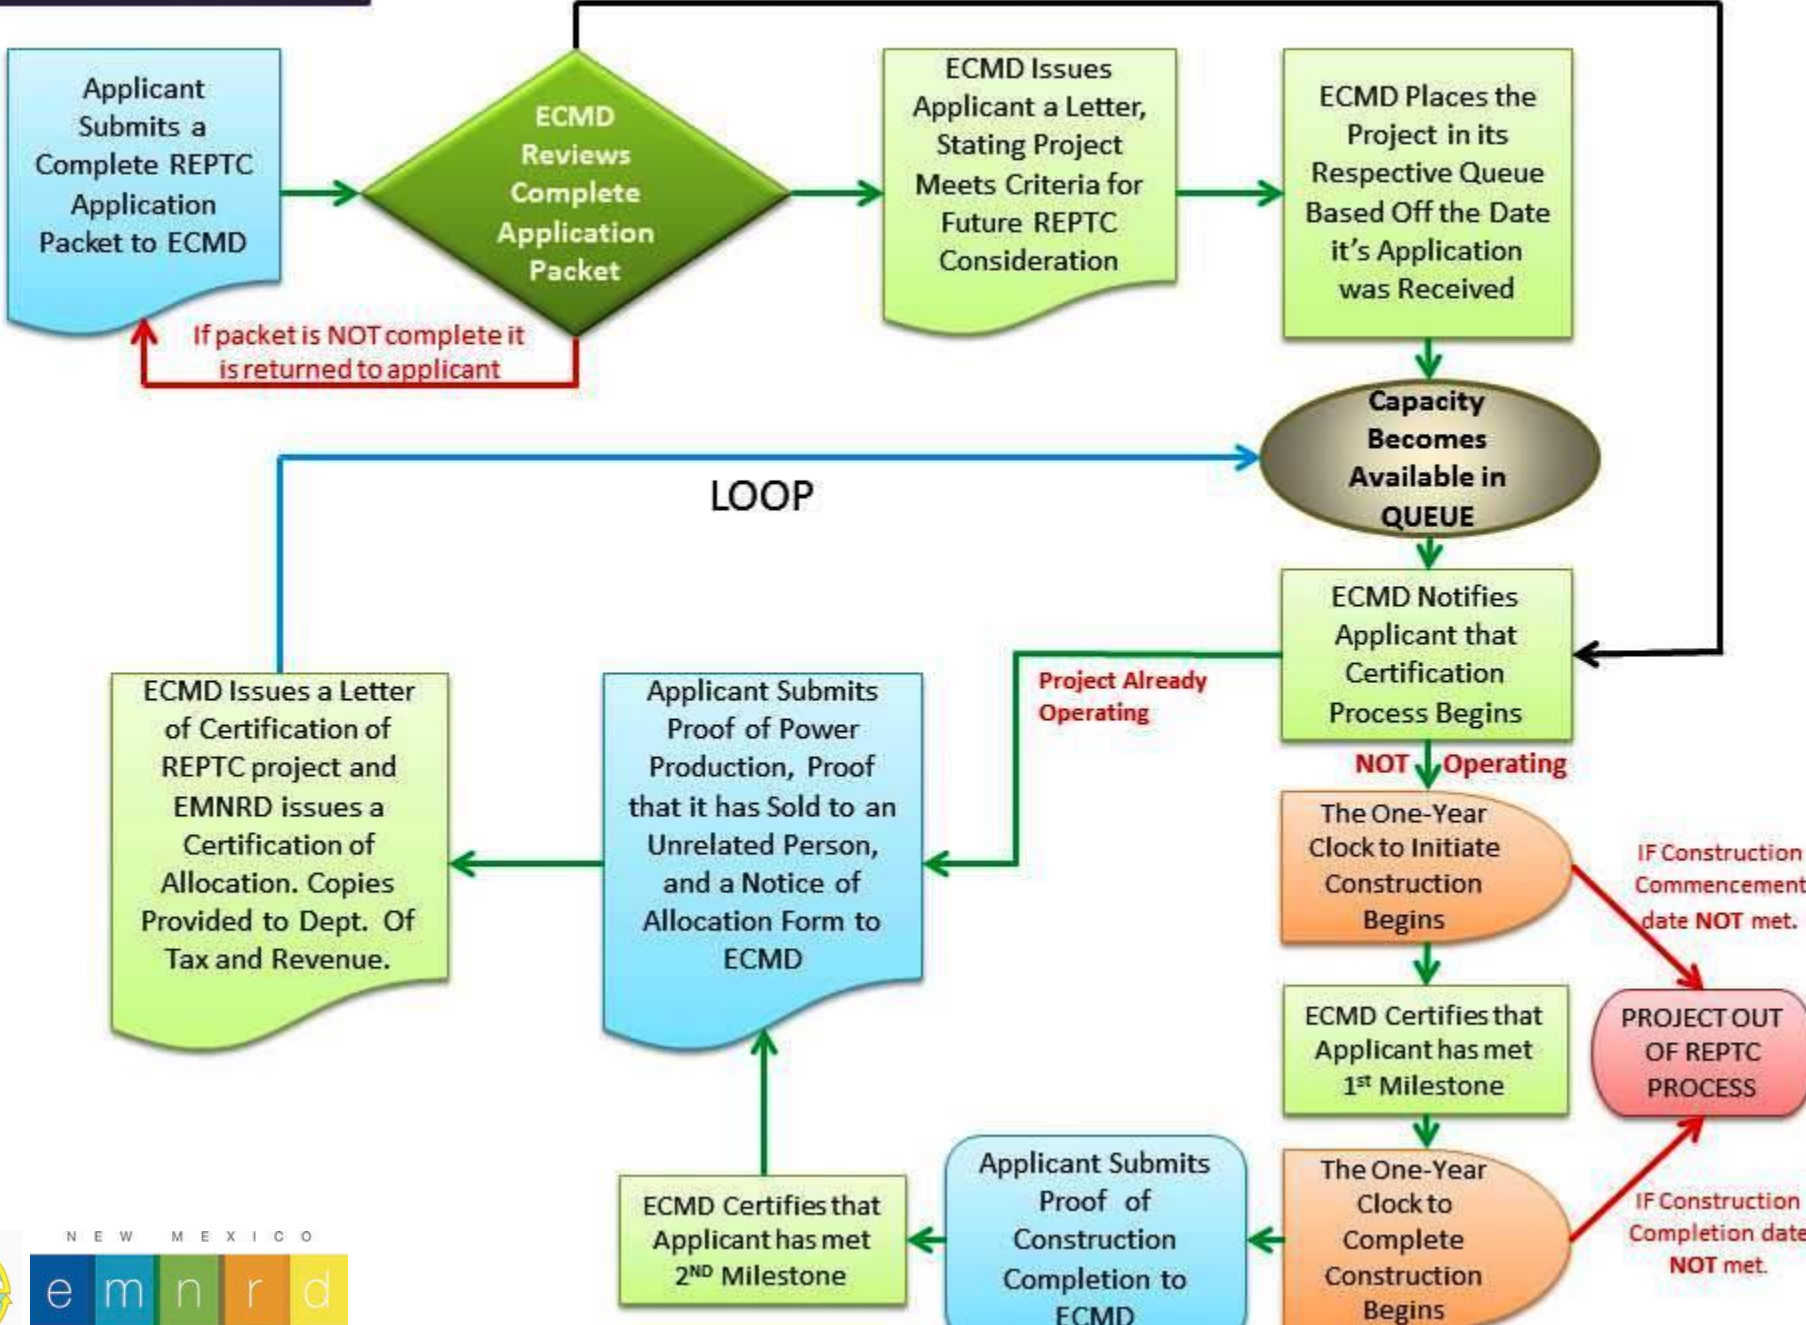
Applicant Submits a Complete REPTC Application Packet to ECMD

ECMD Reviews Complete Application Packet

ECMD Issues Applicant a Letter, Stating Project Meets Criteria for Future REPTC Consideration

ECMD Places the Project in its Respective Queue Based Off the Date it's Application was Received

If packet is NOT complete it is returned to applicant

Capacity Becomes Available in QUEUE

LOOP

ECMD Notifies Applicant that Certification Process Begins

Project Already Operating

NOT Operating

ECMD Issues a Letter of Certification of REPTC project and EMNRD issues a Certification of Allocation. Copies Provided to Dept. Of Tax and Revenue.

Applicant Submits Proof of Power Production, Proof that it has Sold to an Unrelated Person, and a Notice of Allocation Form to ECMD

The One-Year Clock to Initiate Construction Begins

IF Construction Commencement date NOT met.

ECMD Certifies that Applicant has met 1$^{st}$ Milestone

PROJECT OUT OF REPTC PROCESS

The One-Year Clock to Complete Construction Begins

IF Construction Completion date NOT met.

Applicant Submits Proof of Construction Completion to ECMD

ECMD Certifies that Applicant has met 2$^{ND}$ Milestone

NEW MEXICO
e m n r d